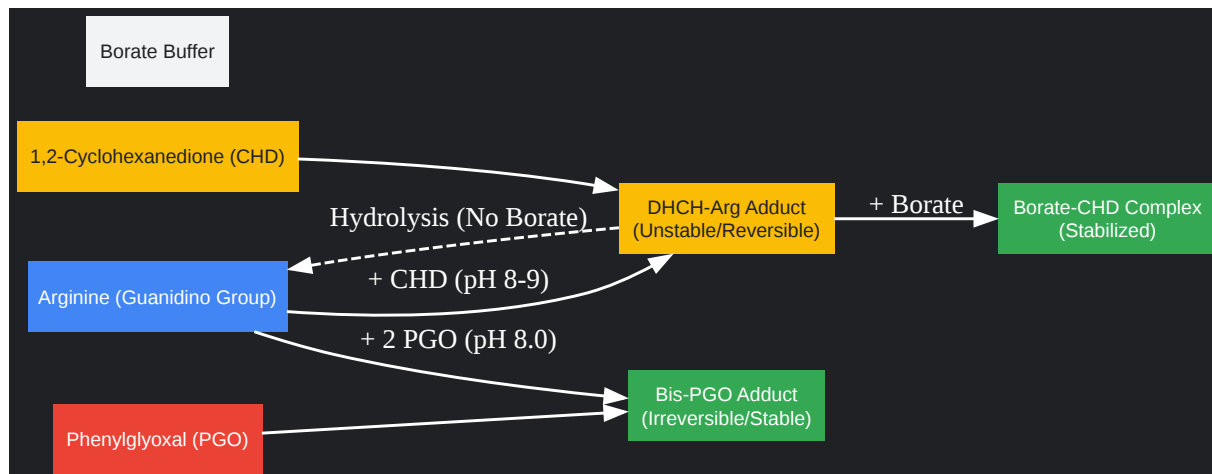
Borate Buffer

1,2-Cyclohexanedione (CHD)

DHCH-Arg Adduct
(Unstable/Reversible)

+ Borate

Borate-CHD Complex
(Stabilized)

Hydrolysis (No Borate)

Arginine (Guanidino Group)

+ CHD (pH 8-9)

+ 2 PGO (pH 8.0)

Bis-PGO Adduct
(Irreversible/Stable)

Phenylglyoxal (PGO)